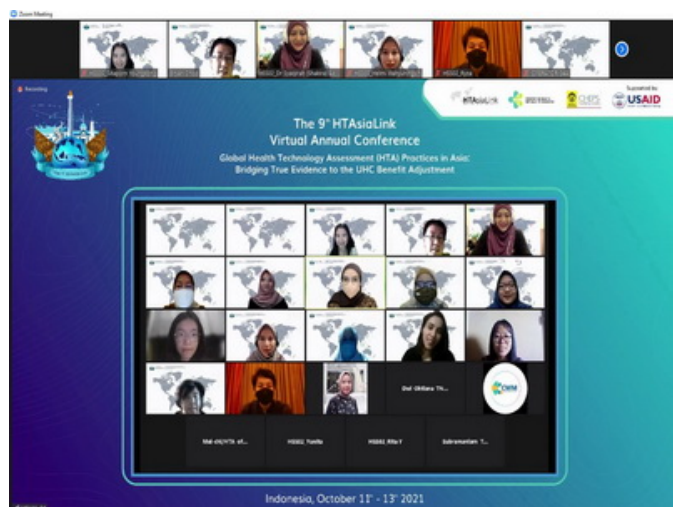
Zoom Meeting

Recording

HTAsiaLink

Supported by
USAID

The 9th HTAsiaLink
Virtual Annual Conference

Global Health Technology Assessment (HTA) Practices in Asia:
Bridging True Evidence to the UHC Benefit Adjustment

Dwi Oktiana Th...

CMM

Md. ch(HTA of...

HS002_Yunita

HS002_Rita Y

Subramaniam T...

Indonesia, October 11th - 13th 2021